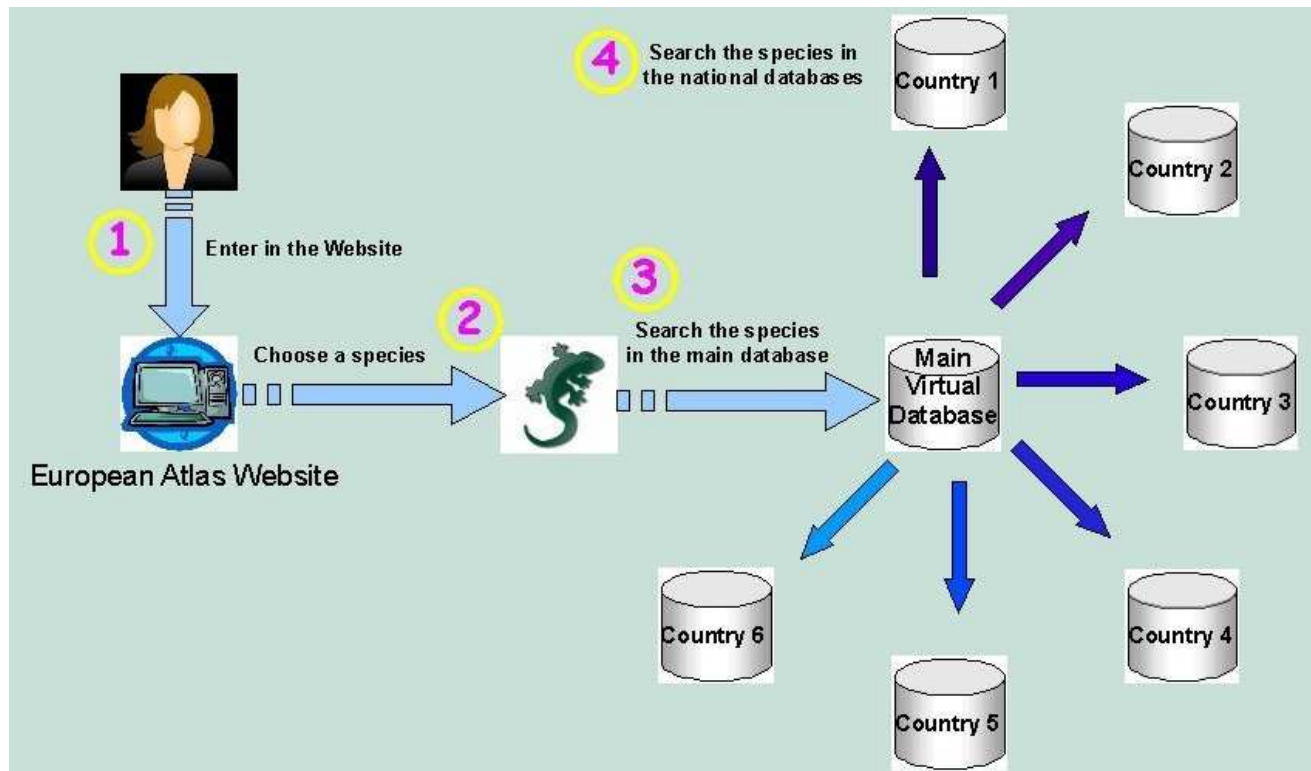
4 Search the species in the national databases

Country 1

Country 2

1 Enter in the Website

3

2

Search the species in the main database

Choose a species

Main Virtual Database

Country 3

European Atlas Website

Country 6

Country 4

Country 5